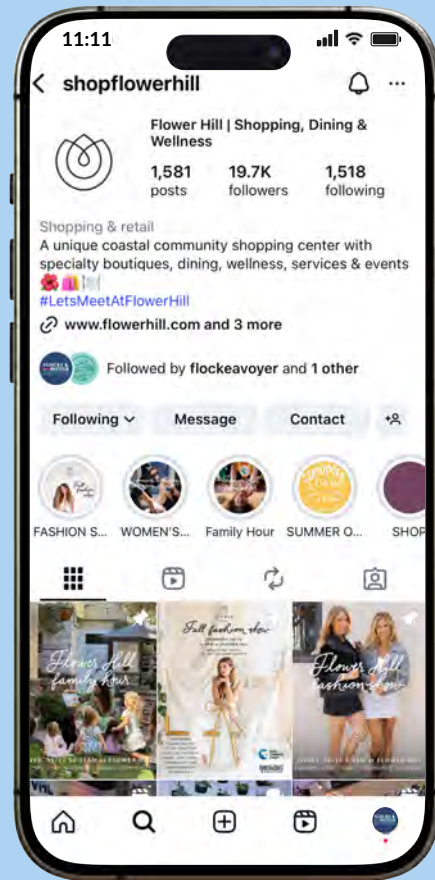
11:11

shopflowerhill

Flower Hill | Shopping, Dining & Wellness

1,581 posts
19.7K followers
1,518 following

Shopping & retail
A unique coastal community shopping center with specialty boutiques, dining, wellness, services & events 🌺🛍️🍽️
#LetsMeetAtFlowerHill
www.flowerhill.com and 3 more

Followed by flockeavoyer and 1 other

Following
Message
Contact

FASHION S...
WOMEN'S...
Family Hour
SUMMER O...
SHOP

Flower Hill family hour

Fall fashion show

Flower Hill fashion show